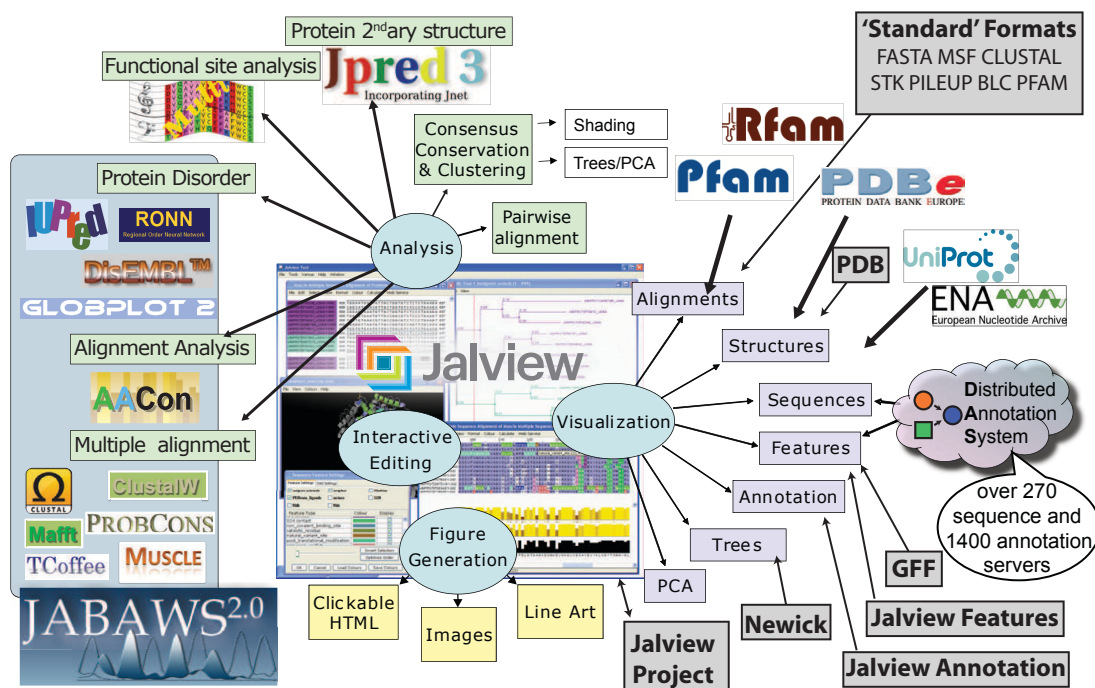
Protein 2$^{nd}$ary structure

Jpred 3
Incorporating Jnet

Functional site analysis

'Standard' Formats
FASTA MSF CLUSTAL
STK PILEUP BLC PFAM

Rfam

Consensus Conservation & Clustering

Shading

Trees/PCA

Protein Disorder

Pfam

PDBe
PROTEIN DATA BANK EUROPE

IUPred

RONN
Regional Order Neural Network

DisEMBL™

GLOBPLOT 2

Pairwise alignment

Analysis

UniProt

PDB

ENA
European Nucleotide Archive

Alignments

Structures

Alignment Analysis

Jalview

AACon

Sequences

Distributed Annotation System

Multiple alignment

Interactive Editing

Visualization

Features

ClustalW

Mafft

ProbCons

TCoffee

Muscle

Annotation

over 270 sequence and 1400 annotation servers

Figure Generation

Trees

JABAWS2.0

Clickable HTML

Images

Line Art

PCA

GFF

Newick

Jalview Features

Jalview Project

Jalview Annotation